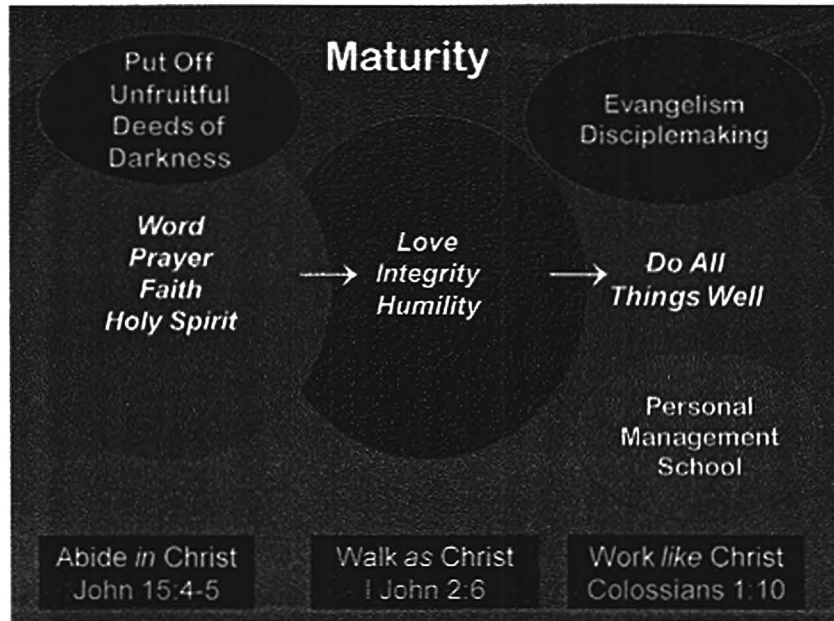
Maturity

Put Off Unfruitful Deeds of Darkness

Evangelism Disciplemaking

Word
Prayer
Faith
Holy Spirit

Love
Integrity
Humility

Do All Things Well

Personal Management School

Abide *in* Christ
John 15:4-5

Walk *as* Christ
I John 2:6

Work *like* Christ
Colossians 1:10